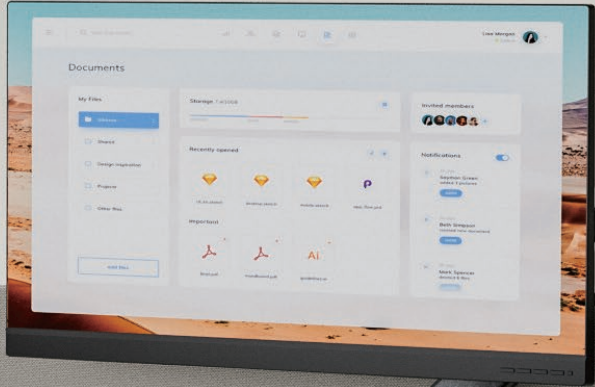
Documents

My files

Shared

Design inspiration

Projects

Other files

Add files

Storage

Recently opened

Important

Invited members

Notifications

Stephen Green

Beth Simpson

Mark Spencer

Lisa Morgan

Ai